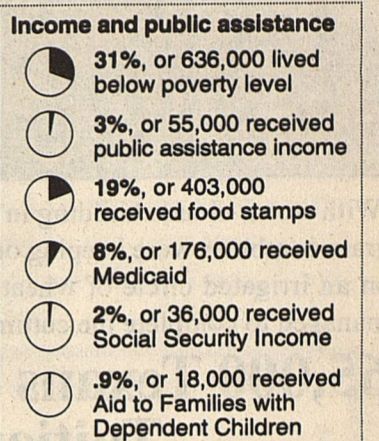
Income and public assistance

31%, or 636,000 lived below poverty level

3%, or 55,000 received public assistance income

19%, or 403,000 received food stamps

8%, or 176,000 received Medicaid

2%, or 36,000 received Social Security Income

.9%, or 18,000 received Aid to Families with Dependent Children